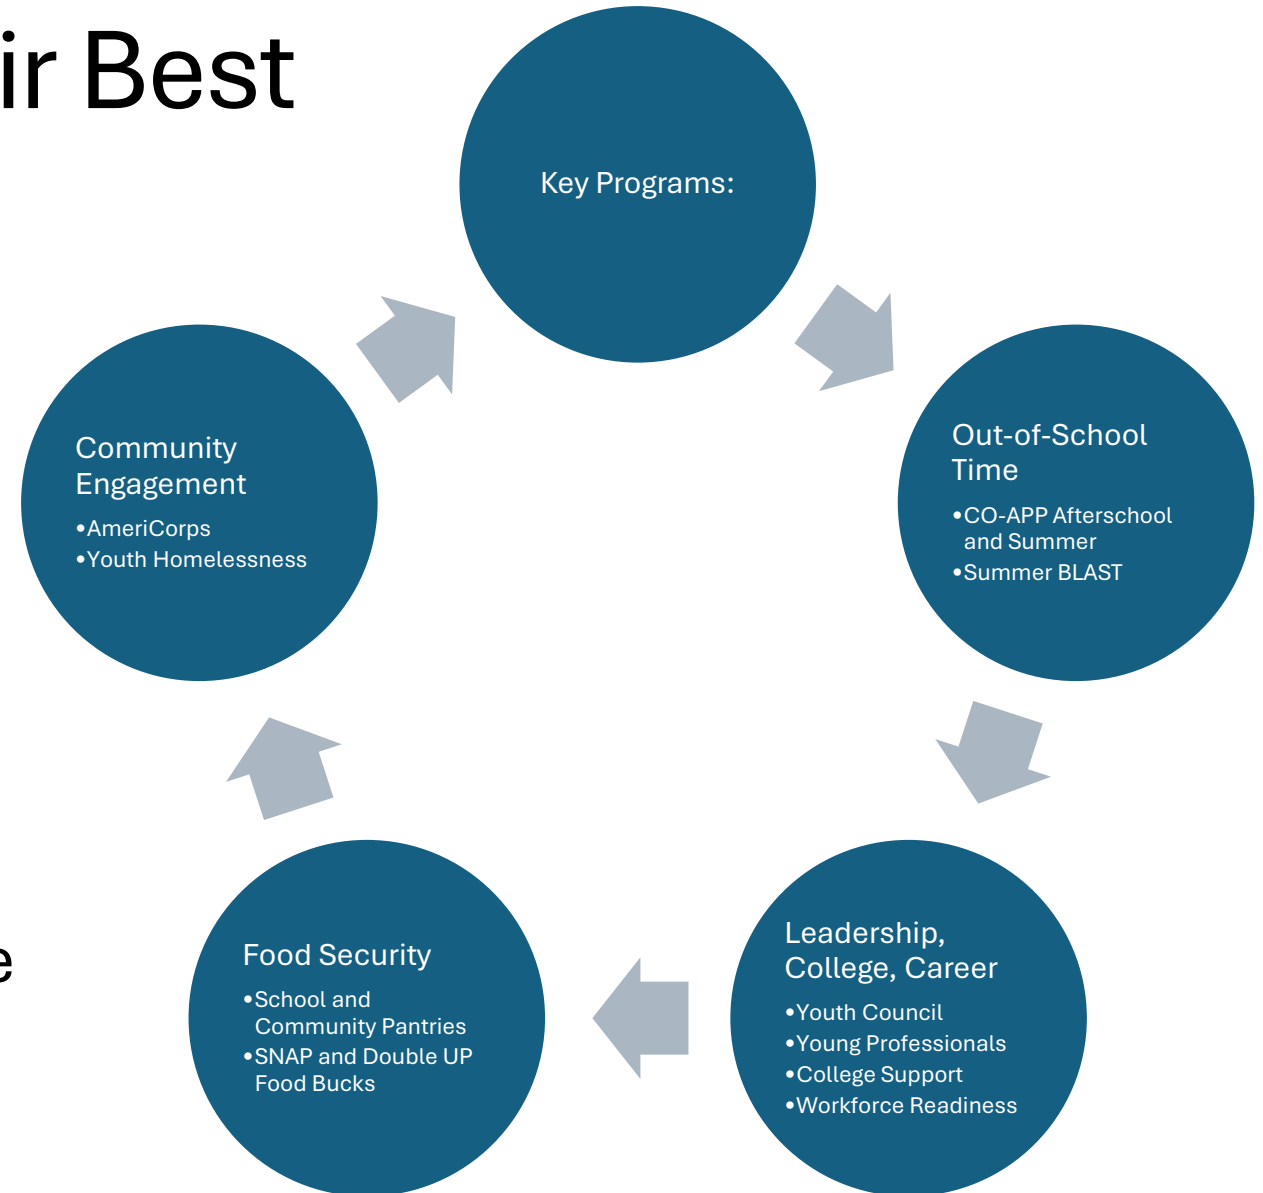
ir Best

Key Programs:

Out-of-School Time
•CO-APP Afterschool and Summer
•Summer BLAST

Leadership, College, Career
•Youth Council
•Young Professionals
•College Support
•Workforce Readiness

Food Security
•School and Community Pantries
•SNAP and Double UP Food Bucks

Community Engagement
•AmeriCorps
•Youth Homelessness

e